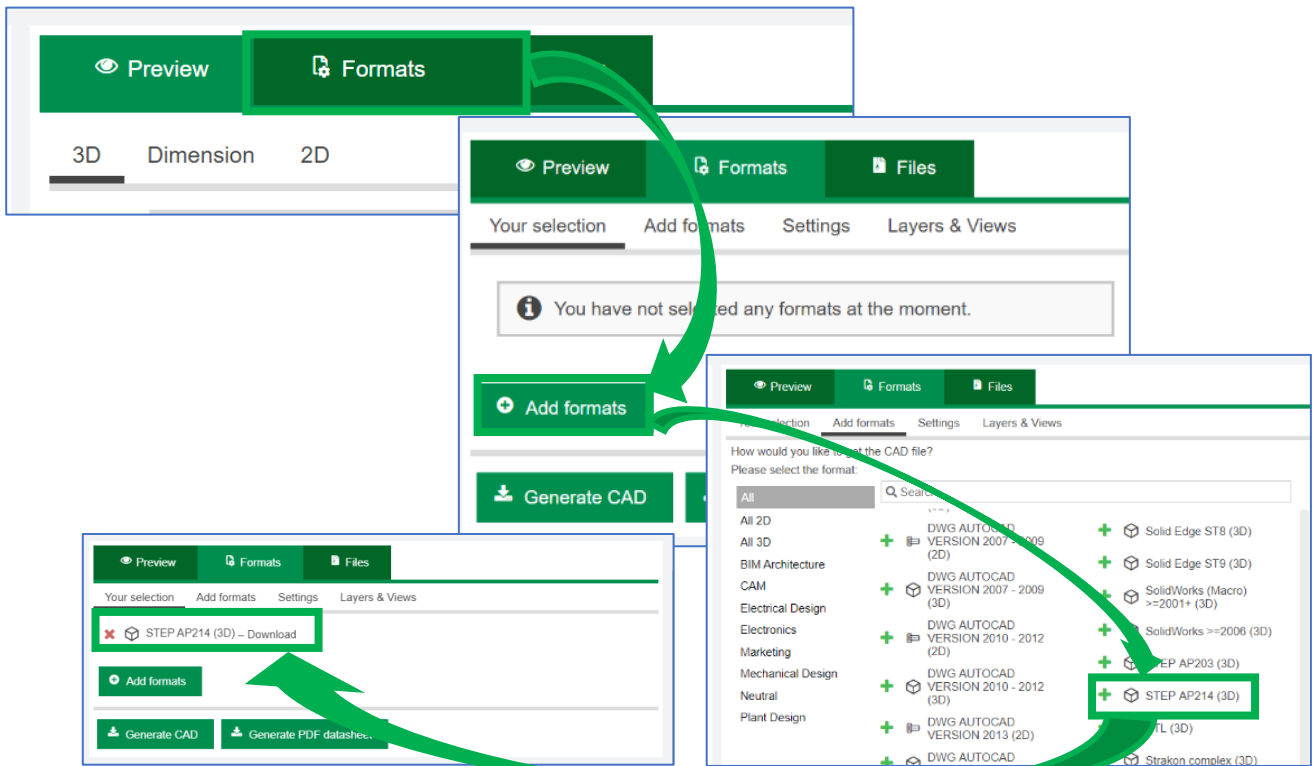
Preview Formats

3D Dimension 2D

Preview Formats Files

Your selection Add formats Settings Layers & Views

You have not selected any formats at the moment.

Add formats

Generate CAD

Preview Formats Files

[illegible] selection Add formats Settings Layers & Views

How would you like to get the CAD file?

Please select the format:

All
All 2D
All 3D
BIM Architecture
CAM
Electrical Design
Electronics
Marketing
Mechanical Design
Neutral
Plant Design

Search

DWG AUTOCAD VERSION 2007 - 2009 (2D)
DWG AUTOCAD VERSION 2007 - 2009 (3D)
DWG AUTOCAD VERSION 2010 - 2012 (2D)
DWG AUTOCAD VERSION 2010 - 2012 (3D)
DWG AUTOCAD VERSION 2013 (2D)
DWG AUTOCAD

Solid Edge ST8 (3D)
Solid Edge ST9 (3D)
SolidWorks (Macro) >=2001+ (3D)
SolidWorks >=2006 (3D)
STEP AP203 (3D)
STEP AP214 (3D)
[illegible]TL (3D)
Strakon complex (3D)

Preview Formats Files

Your selection Add formats Settings Layers & Views

STEP AP214 (3D) – Download

Add formats

Generate CAD Generate PDF datasheet